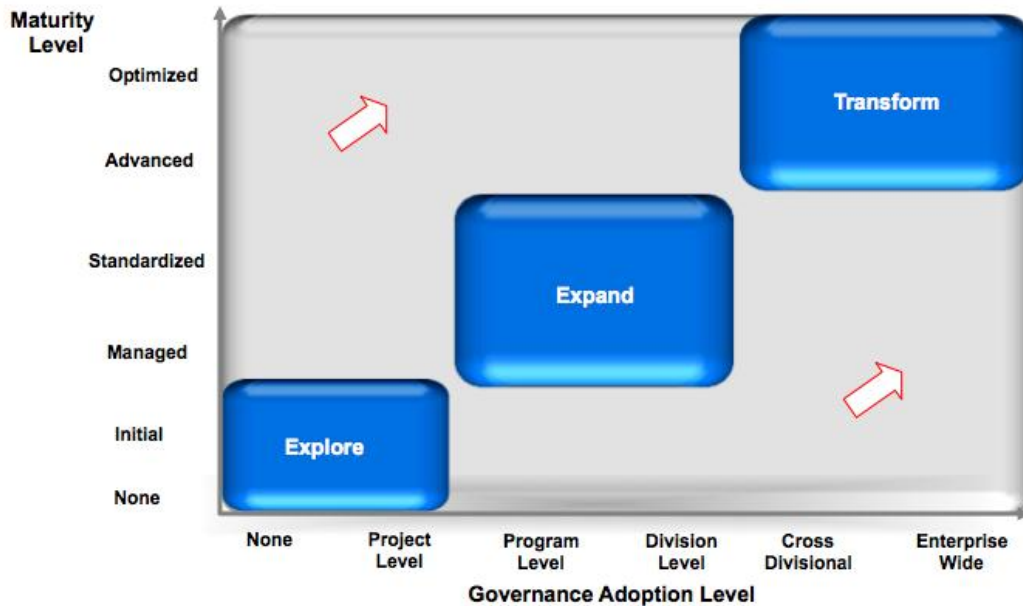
Maturity Level

Optimized

Advanced

Standardized

Managed

Initial

None

Transform

Expand

Explore

None

Project Level

Program Level

Division Level

Cross Divisional

Enterprise Wide

Governance Adoption Level